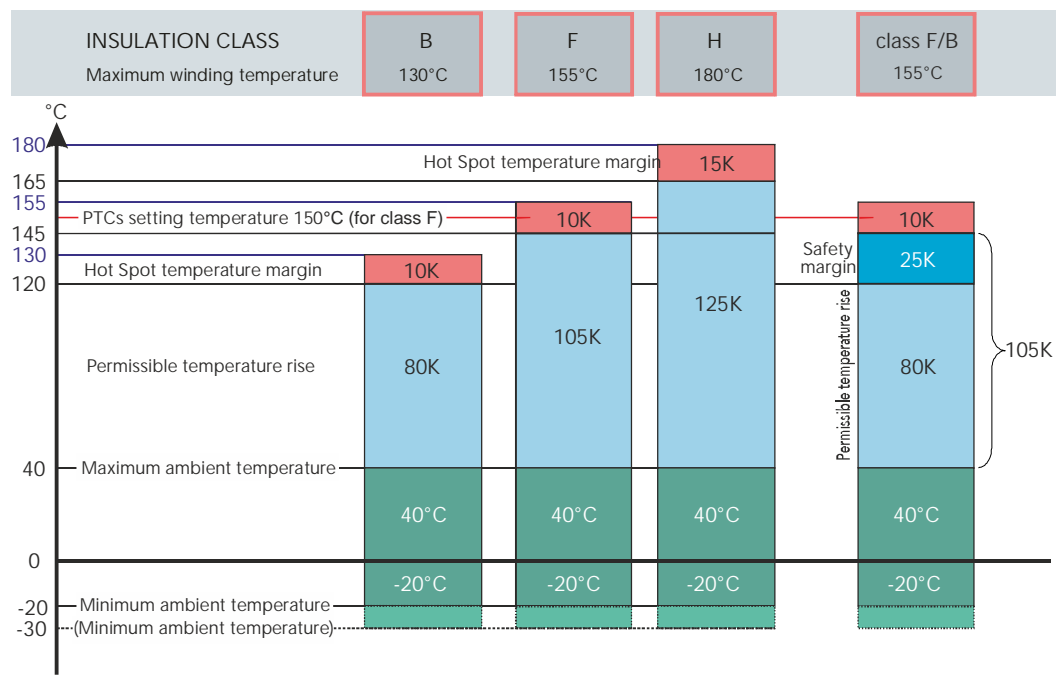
| INSULATION CLASS Maximum winding temperature | B 130°C | F 155°C | H 180°C | class F/B 155°C |
|---|---|---|---|---|

°C

180
165
155
145
130
120
40
0
-20
-30

Hot Spot temperature margin
15K

PTCs setting temperature 150°C (for class F)
10K
10K

Hot Spot temperature margin
10K

Safety margin
25K

125K
105K
Permissible temperature rise
80K
Permissible temperature rise
80K
105K

Maximum ambient temperature
40°C
40°C
40°C
40°C

-20°C
-20°C
-20°C
-20°C
Minimum ambient temperature
(Minimum ambient temperature)